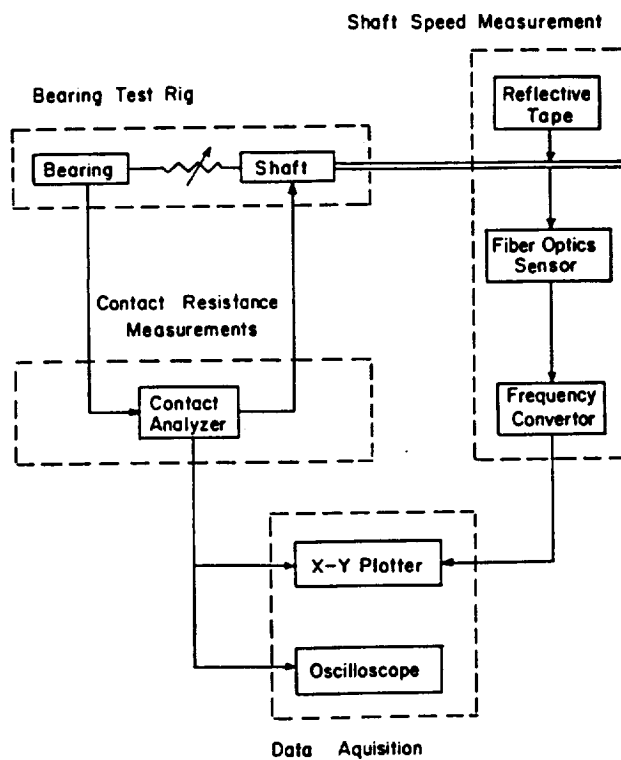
Shaft Speed Measurement

Bearing Test Rig

Reflective Tape

Bearing

Shaft

Fiber Optics Sensor

Contact Resistance Measurements

Contact Analyzer

Frequency Convertor

X-Y Plotter

Oscilloscope

Data Aquisition